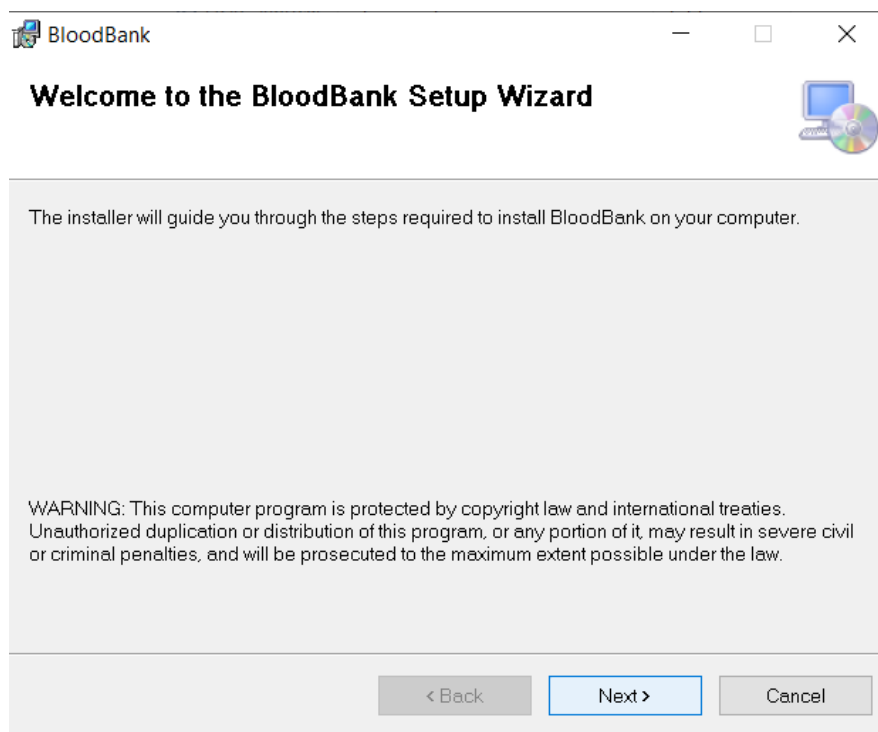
BloodBank

Welcome to the BloodBank Setup Wizard

The installer will guide you through the steps required to install BloodBank on your computer.

WARNING: This computer program is protected by copyright law and international treaties. Unauthorized duplication or distribution of this program, or any portion of it, may result in severe civil or criminal penalties, and will be prosecuted to the maximum extent possible under the law.

< Back
Next >
Cancel